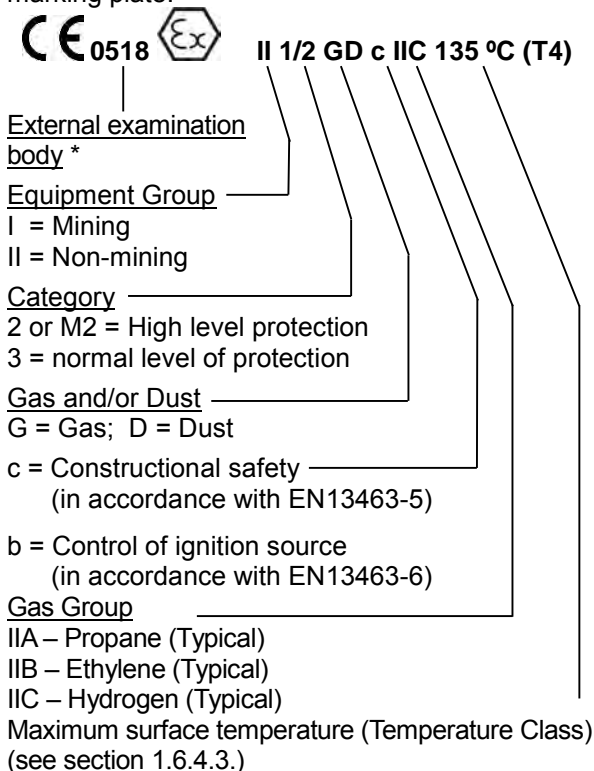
marking plate:

CE 0518 Ex II 1/2 GD c IIC 135 ºC (T4)

External examination body *

Equipment Group
I = Mining
II = Non-mining

Category
2 or M2 = High level protection
3 = normal level of protection

Gas and/or Dust
G = Gas; D = Dust

c = Constructional safety (in accordance with EN13463-5)

b = Control of ignition source (in accordance with EN13463-6)

Gas Group
IIA – Propane (Typical)
IIB – Ethylene (Typical)
IIC – Hydrogen (Typical)

Maximum surface temperature (Temperature Class) (see section 1.6.4.3.)